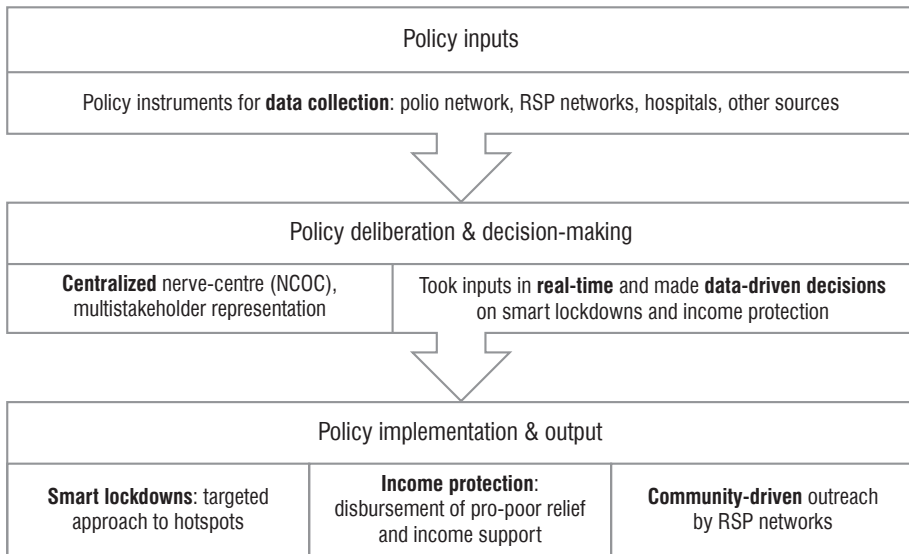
Policy inputs

Policy instruments for **data collection**: polio network, RSP networks, hospitals, other sources

Policy deliberation & decision-making

**Centralized** nerve-centre (NCOC), multistakeholder representation

Took inputs in **real-time** and made **data-driven decisions** on smart lockdowns and income protection

Policy implementation & output

**Smart lockdowns**: targeted approach to hotspots

**Income protection**: disbursement of pro-poor relief and income support

**Community-driven** outreach by RSP networks